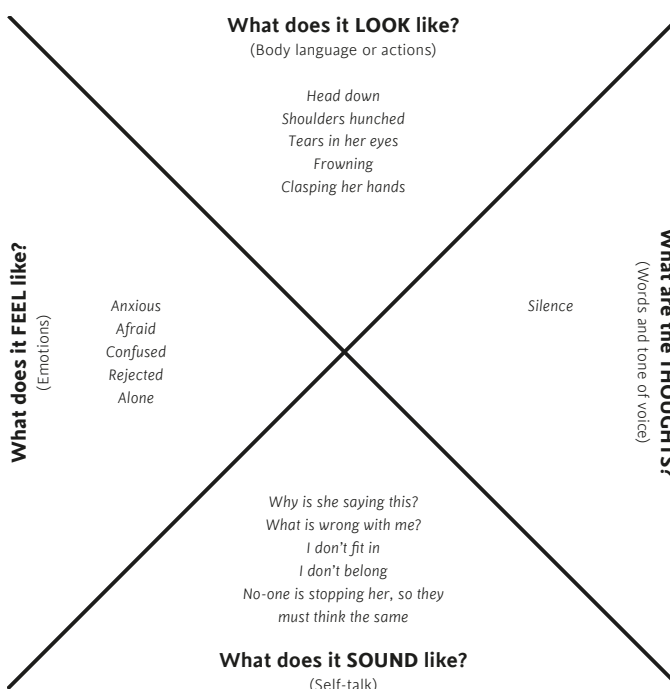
**What does it LOOK like?**
(Body language or actions)

Head down
Shoulders hunched
Tears in her eyes
Frowning
Clasping her hands

**What does it FEEL like?**
(Emotions)

Anxious
Afraid
Confused
Rejected
Alone

**What are the THOUGHTS?**
(Words and tone of voice)

Silence

Why is she saying this?
What is wrong with me?
I don't fit in
I don't belong
No-one is stopping her, so they must think the same

**What does it SOUND like?**
(Self-talk)